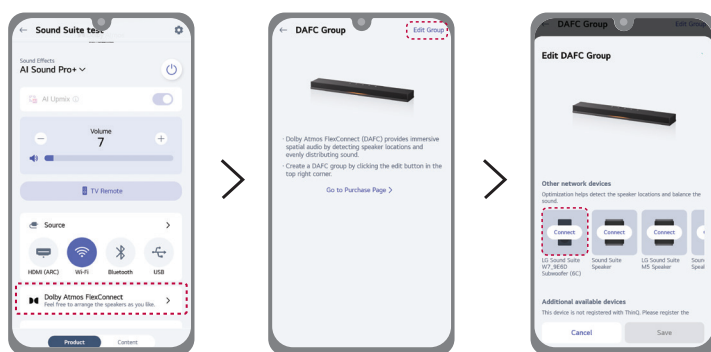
← Sound Suite test

Sound Effects
AI Sound Pro+ ∨

AI Upmix

Volume
7

TV Remote

Source

HDMI (ARC)
Wi-Fi
Bluetooth
USB

Dolby Atmos FlexConnect
Feel free to arrange the speakers as you like.

Product
Content

← DAFC Group
Edit Group

· Dolby Atmos FlexConnect (DAFC) provides immersive spatial audio by detecting speaker locations and evenly distributing sound.
· Create a DAFC group by clicking the edit button in the top right corner.

Go to Purchase Page >

DAFC Group
Edit Group

Edit DAFC Group

Other network devices
Optimization helps detect the speaker locations and balance the sound.

Connect
LG Sound Suite W7_9EBD Subwoofer (6C)

Connect
Sound Suite Speaker

Connect
LG Sound Suite M5 Speaker

Soun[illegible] Speal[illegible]

Additional available devices
This device is not registered with ThinQ. Please register the

Cancel
Save